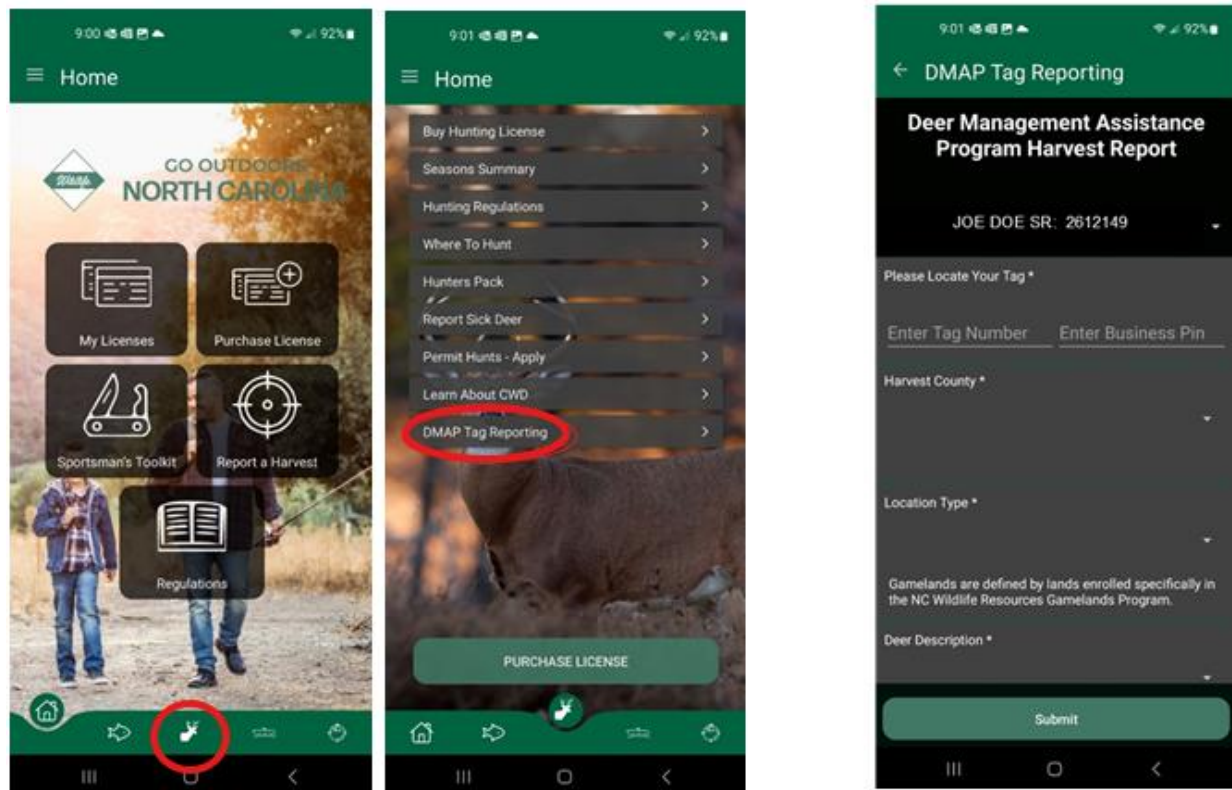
9:00 92%

Home

GO OUTDOORS NORTH CAROLINA

My Licenses

Purchase License

Sportsman's Toolkit

Report a Harvest

Regulations

9:01 92%

Home

Buy Hunting License

Seasons Summary

Hunting Regulations

Where To Hunt

Hunters Pack

Report Sick Deer

Permit Hunts - Apply

Learn About CWD

DMAP Tag Reporting

PURCHASE LICENSE

9:01 92%

DMAP Tag Reporting

Deer Management Assistance Program Harvest Report

JOE DOE SR: 2612149

Please Locate Your Tag *

Enter Tag Number

Enter Business Pin

Harvest County *

Location Type *

Gamelands are defined by lands enrolled specifically in the NC Wildlife Resources Gamelands Program.

Deer Description *

Submit